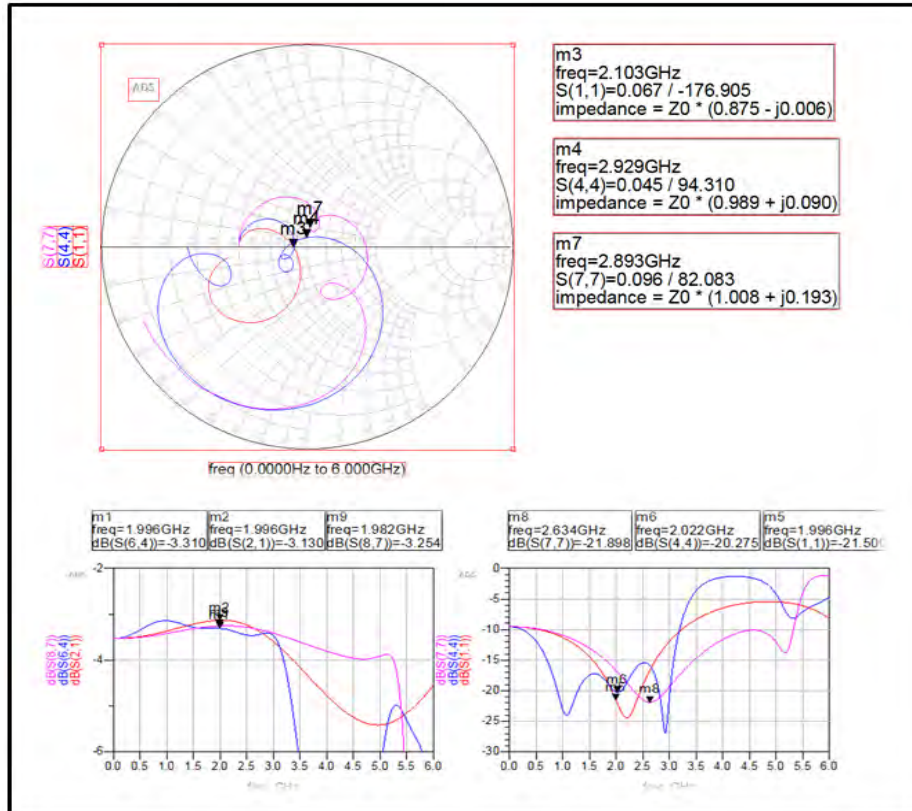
m3
freq=2.103GHz
S(1,1)=0.067 / -176.905
impedance = Z0 * (0.875 - j0.006)

m4
freq=2.929GHz
S(4,4)=0.045 / 94.310
impedance = Z0 * (0.989 + j0.090)

m7
freq=2.893GHz
S(7,7)=0.096 / 82.083
impedance = Z0 * (1.008 + j0.193)

S(7,7)
S(4,4)
S(1,1)

m7
m4
m3

freq (0.0000Hz to 6.000GHz)

m1
freq=1.996GHz
dB(S(6,4))=-3.310

m2
freq=1.996GHz
dB(S(2,1))=-3.130

m9
freq=1.982GHz
dB(S(8,7))=-3.254

dB(S(8,7))
dB(S(6,4))
dB(S(2,1))

-2
-4
-6

m2

0.0 0.5 1.0 1.5 2.0 2.5 3.0 3.5 4.0 4.5 5.0 5.5 6.0

freq, GHz

m8
freq=2.634GHz
dB(S(7,7))=-21.898

m6
freq=2.022GHz
dB(S(4,4))=-20.275

m5
freq=1.996GHz
dB(S(1,1))=-21.500

dB(S(7,7))
dB(S(4,4))
dB(S(1,1))

0
-5
-10
-15
-20
-25
-30

m6
m8

0.0 0.5 1.0 1.5 2.0 2.5 3.0 3.5 4.0 4.5 5.0 5.5 6.0

freq, GHz